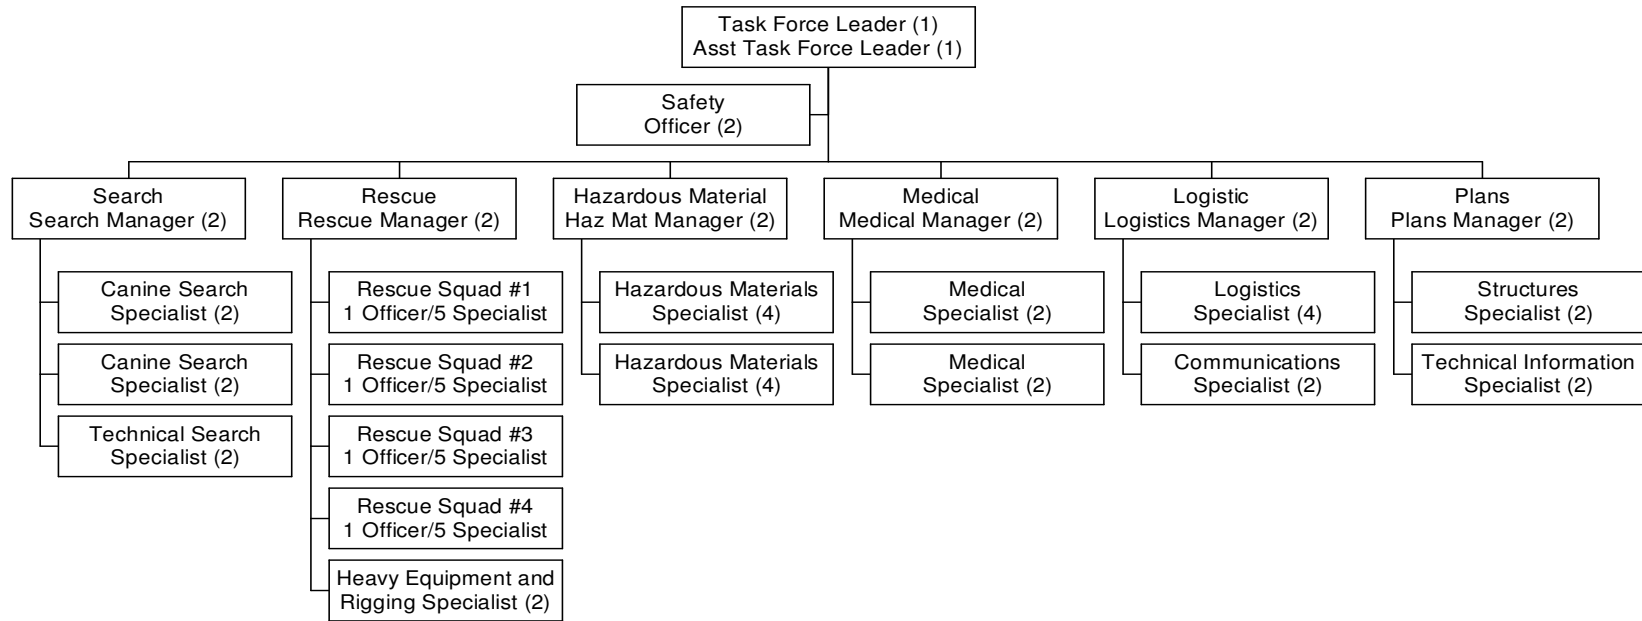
Task Force Leader (1)
Asst Task Force Leader (1)

Safety
Officer (2)

Search
Search Manager (2)

Canine Search
Specialist (2)

Canine Search
Specialist (2)

Technical Search
Specialist (2)

Rescue
Rescue Manager (2)

Rescue Squad #1
1 Officer/5 Specialist

Rescue Squad #2
1 Officer/5 Specialist

Rescue Squad #3
1 Officer/5 Specialist

Rescue Squad #4
1 Officer/5 Specialist

Heavy Equipment and
Rigging Specialist (2)

Hazardous Material
Haz Mat Manager (2)

Hazardous Materials
Specialist (4)

Hazardous Materials
Specialist (4)

Medical
Medical Manager (2)

Medical
Specialist (2)

Medical
Specialist (2)

Logistic
Logistics Manager (2)

Logistics
Specialist (4)

Communications
Specialist (2)

Plans
Plans Manager (2)

Structures
Specialist (2)

Technical Information
Specialist (2)